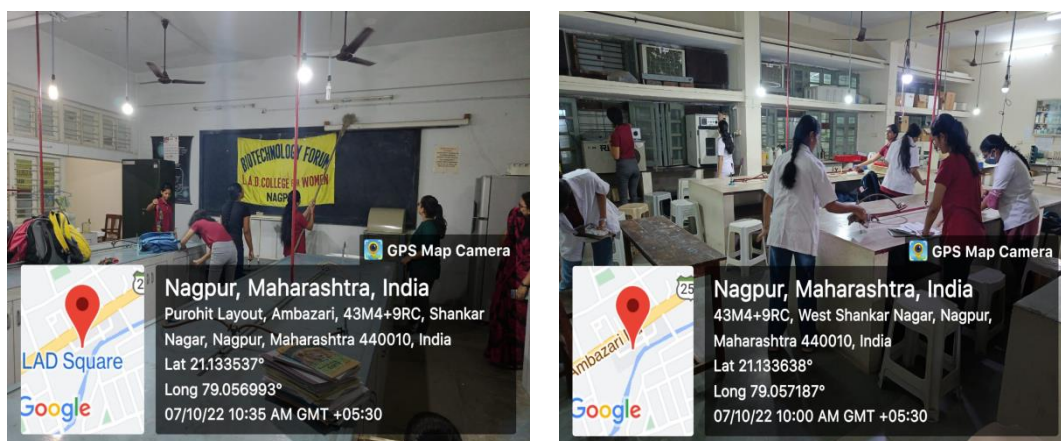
BIOTECHNOLOGY FORUM
L.A.D. COLLEGE FOR WOMEN
NAGPUR

GPS Map Camera
Nagpur, Maharashtra, India
Purohit Layout, Ambazari, 43M4+9RC, Shankar Nagar, Nagpur, Maharashtra 440010, India
Lat 21.133537°
Long 79.056993°
07/10/22 10:35 AM GMT +05:30

LAD Square
Google

GPS Map Camera
Nagpur, Maharashtra, India
43M4+9RC, West Shankar Nagar, Nagpur, Maharashtra 440010, India
Lat 21.133638°
Long 79.057187°
07/10/22 10:00 AM GMT +05:30

Ambazari
Google